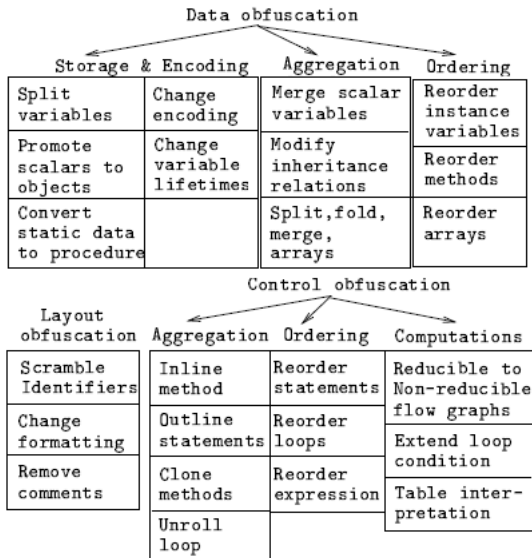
Data obfuscation

Storage & Encoding

| Split variables | Change encoding |
|---|---|
| Promote scalars to objects | Change variable lifetimes |
| Convert static data to procedure | |

Aggregation

| Merge scalar variables |
|---|
| Modify inheritance relations |
| Split, fold, merge, arrays |

Ordering

| Reorder instance variables |
|---|
| Reorder methods |
| Reorder arrays |

Control obfuscation

Layout obfuscation

| Scramble Identifiers |
|---|
| Change formatting |
| Remove comments |

Aggregation

| Inline method |
|---|
| Outline statements |
| Clone methods |
| Unroll loop |

Ordering

| Reorder statements |
|---|
| Reorder loops |
| Reorder expression |

Computations

| Reducible to Non-reducible flow graphs |
|---|
| Extend loop condition |
| Table interpretation |